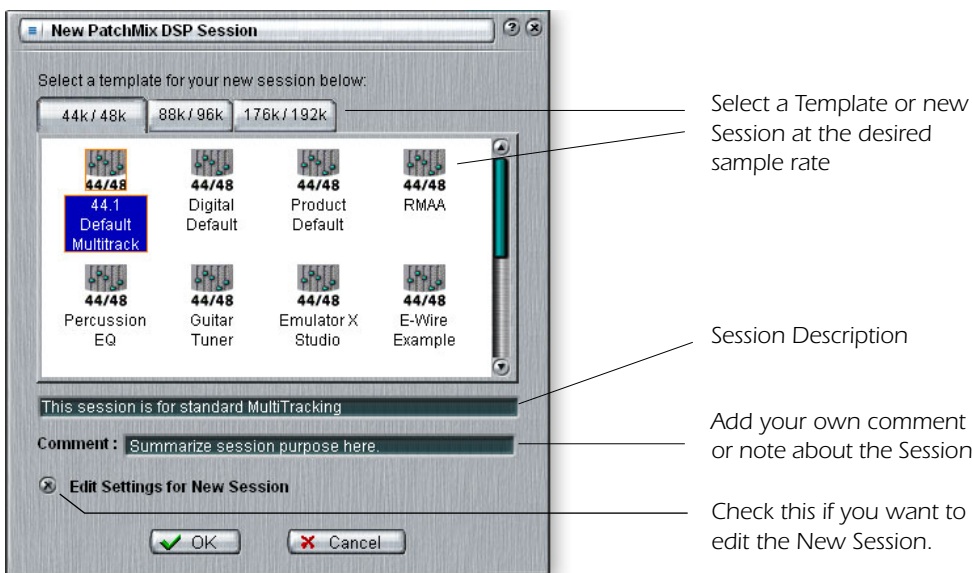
New PatchMix DSP Session

Select a template for your new session below:

44k / 48k | 88k / 96k | 176k / 192k

44/48
44.1 Default Multitrack

44/48
Digital Default

44/48
Product Default

44/48
RMAA

44/48
Percussion EQ

44/48
Guitar Tuner

44/48
Emulator X Studio

44/48
E-Wire Example

This session is for standard MultiTracking

Comment : Summarize session purpose here.

Edit Settings for New Session

OK

Cancel

Select a Template or new Session at the desired sample rate

Session Description

Add your own comment or note about the Session

Check this if you want to edit the New Session.